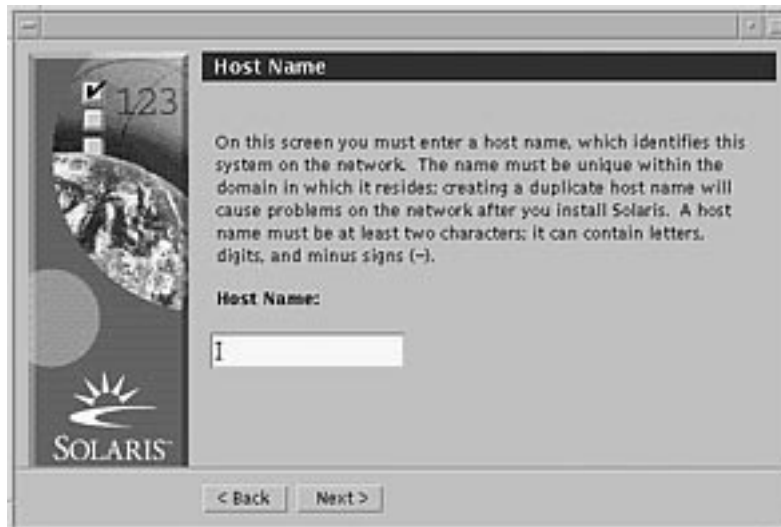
123

Host Name

On this screen you must enter a host name, which identifies this system on the network. The name must be unique within the domain in which it resides; creating a duplicate host name will cause problems on the network after you install Solaris. A host name must be at least two characters; it can contain letters, digits, and minus signs (-).

Host Name:

SOLARIS

< Back Next >